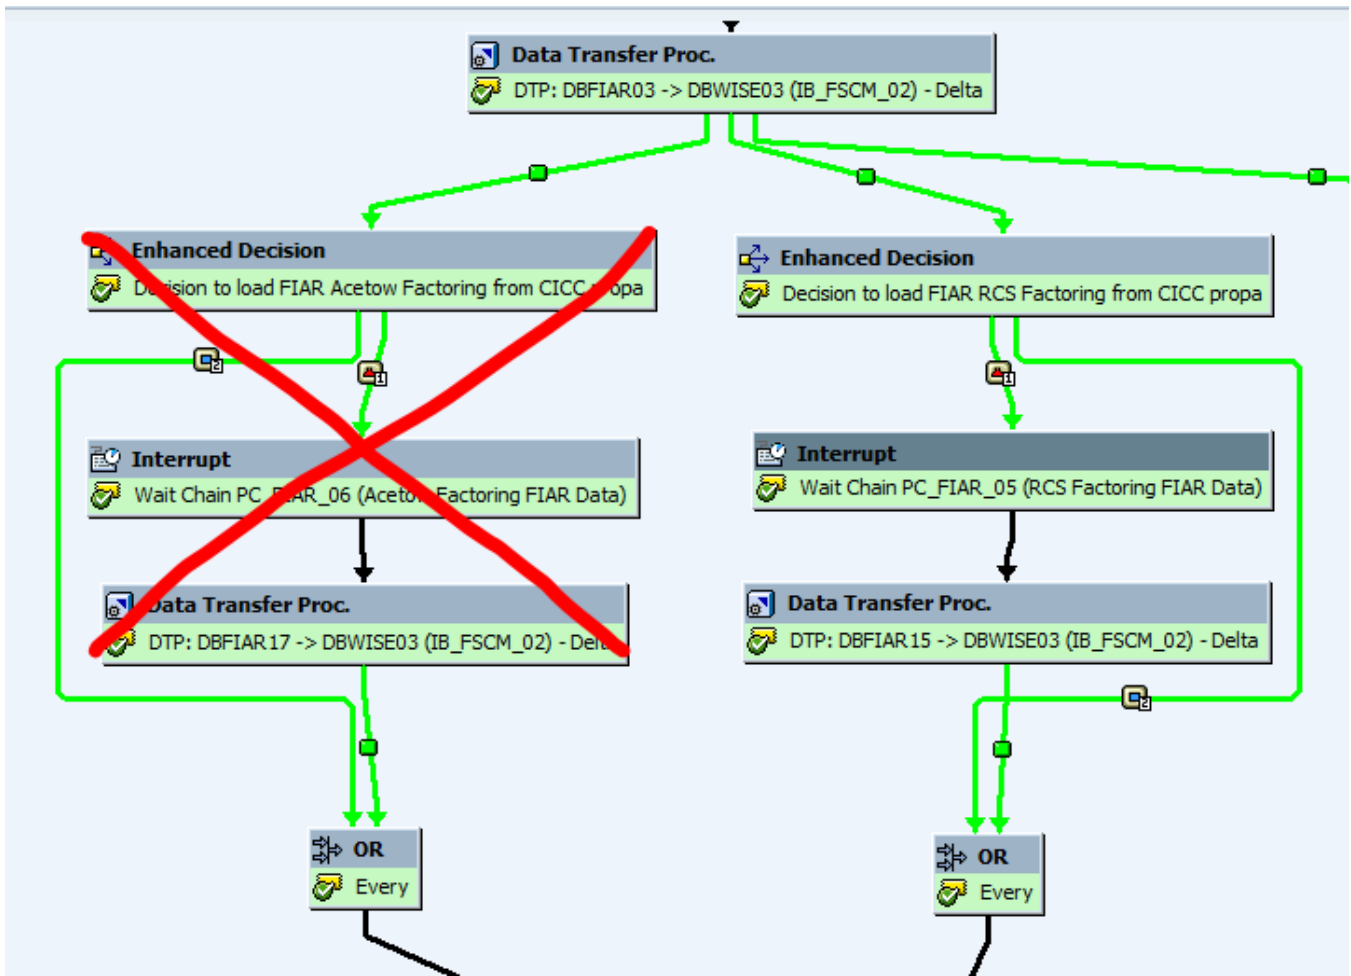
Data Transfer Proc.
DTP: DBFIAR03 -> DBWISE03 (IB_FSCM_02) - Delta

Enhanced Decision
D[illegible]ision to load FIAR Acetow Factoring from CICC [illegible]opa

Enhanced Decision
Decision to load FIAR RCS Factoring from CICC propa

2

1

1

Interrupt
Wait Chain PC_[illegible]AR_06 (Aceto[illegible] Factoring FIAR Data)

Interrupt
Wait Chain PC_FIAR_05 (RCS Factoring FIAR Data)

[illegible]ata Transfer Proc.
DTP: DBFIAR17 -> DBWISE03 (IB_FSCM_02) - De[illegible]

Data Transfer Proc.
DTP: DBFIAR15 -> DBWISE03 (IB_FSCM_02) - Delta

2

OR
Every

OR
Every